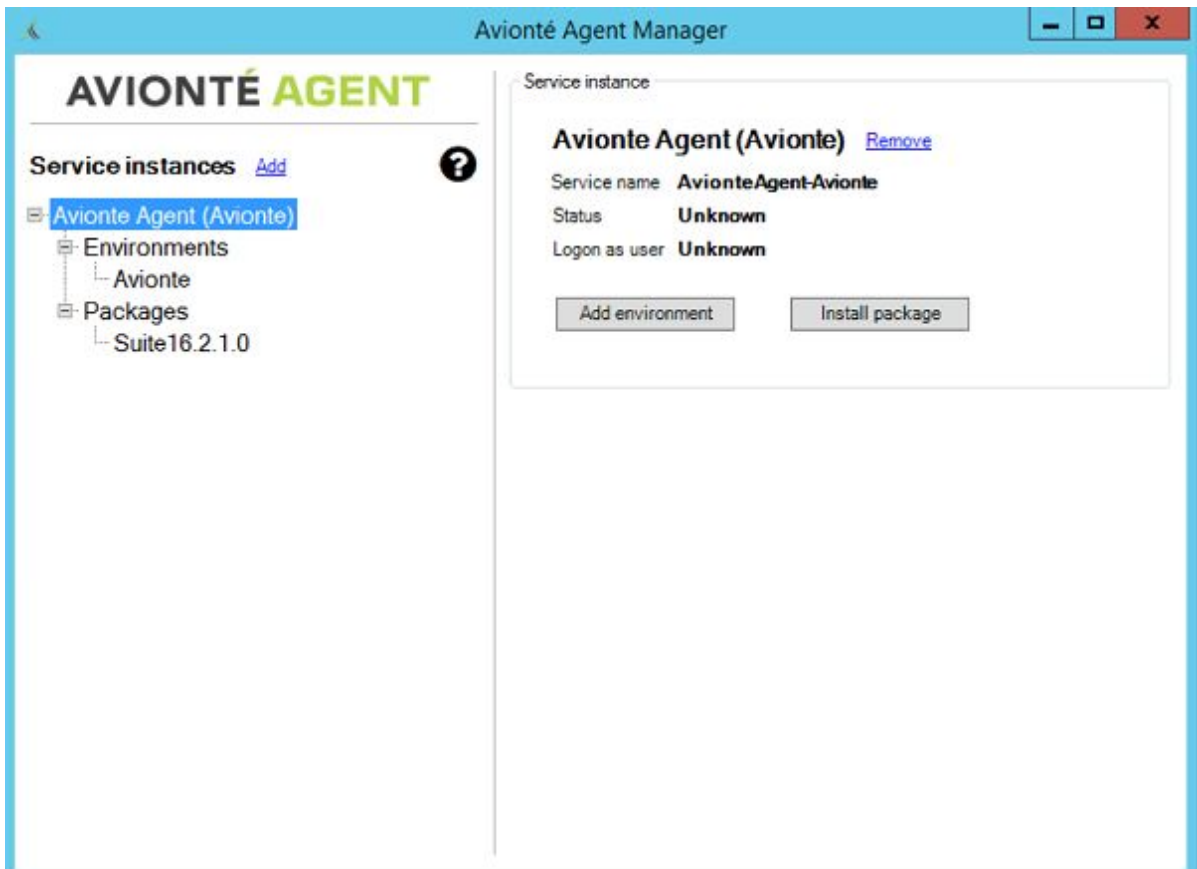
Avionté Agent Manager

AVIONTÉ AGENT

Service instances Add

Avionte Agent (Avionte)
Environments
Avionte
Packages
Suite16.2.1.0

Service instance

Avionte Agent (Avionte) Remove

Service name AvionteAgent-Avionte
Status Unknown
Logon as user Unknown

Add environment
Install package